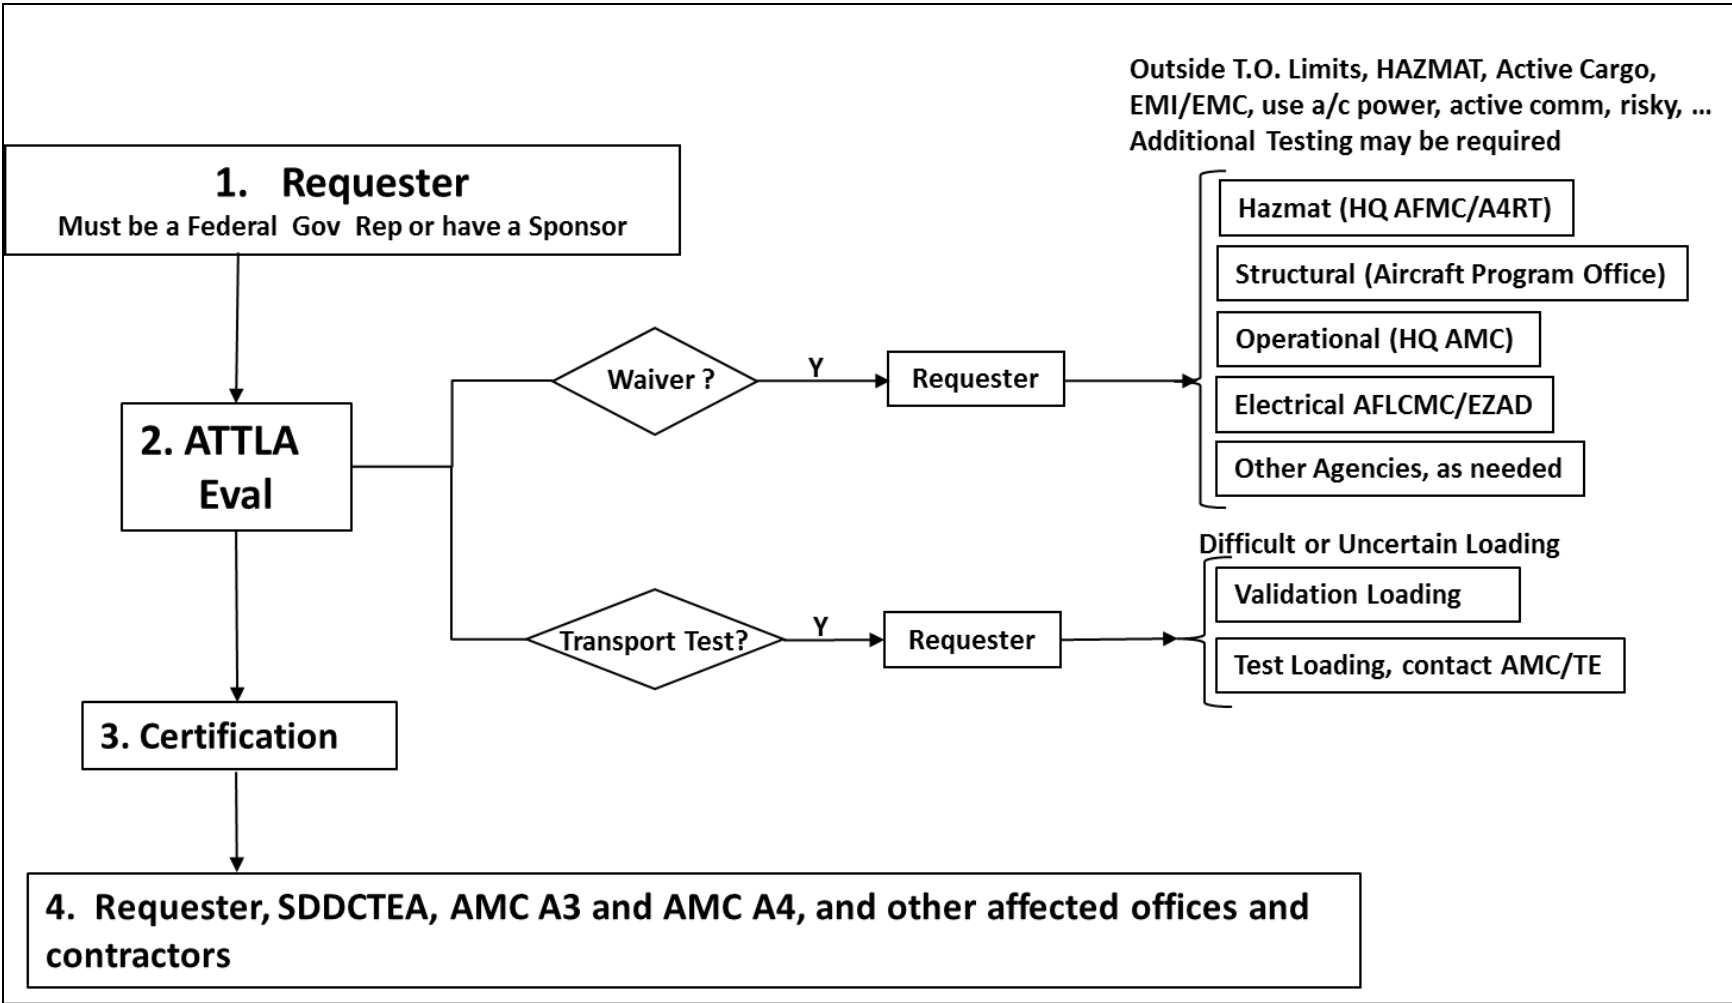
Outside T.O. Limits, HAZMAT, Active Cargo, EMI/EMC, use a/c power, active comm, risky, …
Additional Testing may be required

1. Requester
Must be a Federal Gov Rep or have a Sponsor

2. ATTLA Eval

Waiver ?

Y

Requester

Hazmat (HQ AFMC/A4RT)

Structural (Aircraft Program Office)

Operational (HQ AMC)

Electrical AFLCMC/EZAD

Other Agencies, as needed

Difficult or Uncertain Loading

Transport Test?

Y

Requester

Validation Loading

Test Loading, contact AMC/TE

3. Certification

4. Requester, SDDCTEA, AMC A3 and AMC A4, and other affected offices and contractors